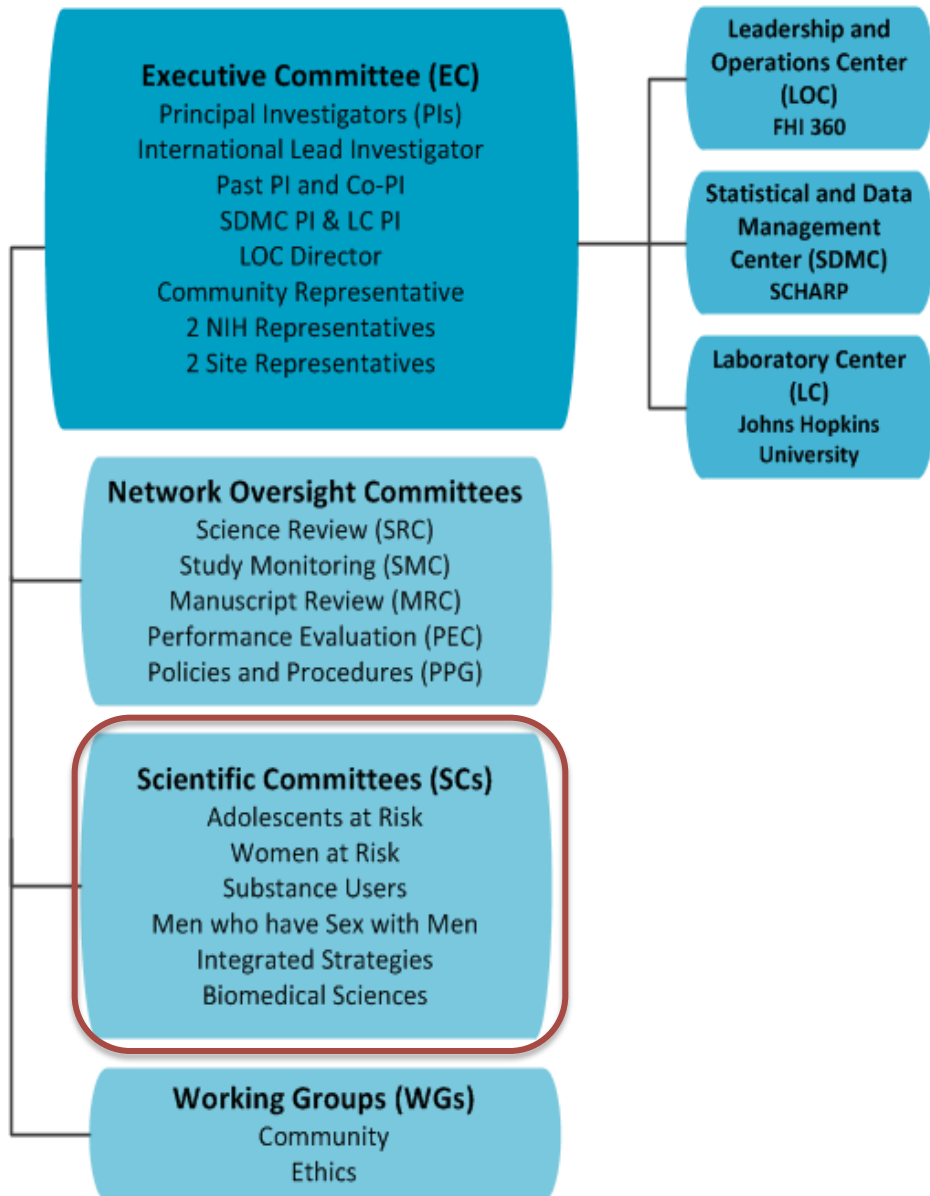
Executive Committee (EC)
Principal Investigators (PIs)
International Lead Investigator
Past PI and Co-PI
SDMC PI & LC PI
LOC Director
Community Representative
2 NIH Representatives
2 Site Representatives

Leadership and Operations Center (LOC)
FHI 360

Statistical and Data Management Center (SDMC)
SCHARP

Laboratory Center (LC)
Johns Hopkins University

Network Oversight Committees
Science Review (SRC)
Study Monitoring (SMC)
Manuscript Review (MRC)
Performance Evaluation (PEC)
Policies and Procedures (PPG)

Scientific Committees (SCs)
Adolescents at Risk
Women at Risk
Substance Users
Men who have Sex with Men
Integrated Strategies
Biomedical Sciences

Working Groups (WGs)
Community
Ethics